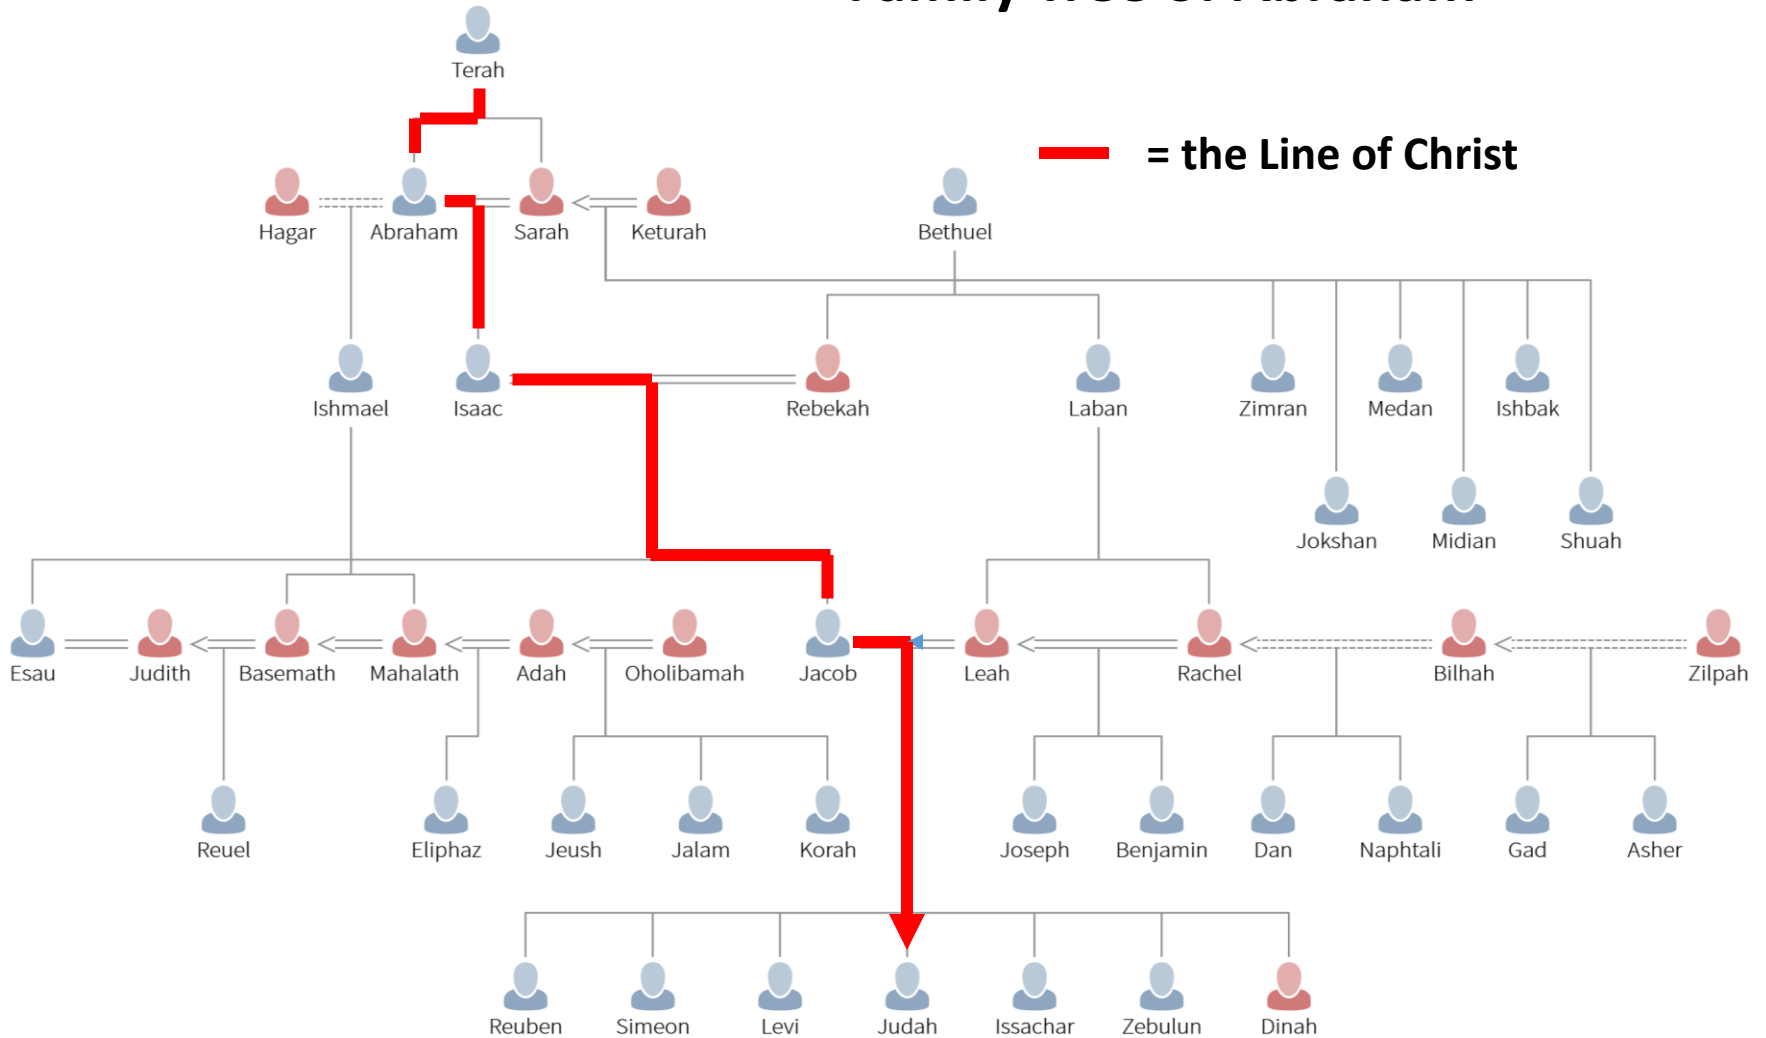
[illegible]

Terah

= the Line of Christ

Hagar
Abraham
Sarah
Keturah
Bethuel

Ishmael
Isaac
Rebekah
Laban
Zimran
Medan
Ishbak

Jokshan
Midian
Shuah

Esau
Judith
Basemath
Mahalath
Adah
Oholibamah
Jacob
Leah
Rachel
Bilhah
Zilpah

Reuel
Eliphaz
Jeush
Jalam
Korah
Joseph
Benjamin
Dan
Naphtali
Gad
Asher

Reuben
Simeon
Levi
Judah
Issachar
Zebulun
Dinah